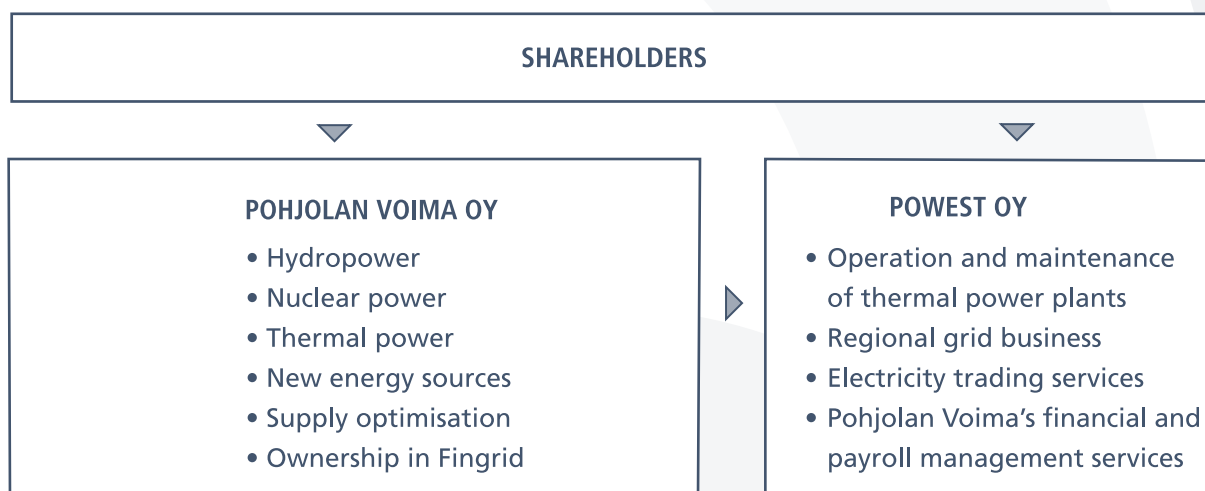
SHAREHOLDERS

POHJOLAN VOIMA OY

• Hydropower
• Nuclear power
• Thermal power
• New energy sources
• Supply optimisation
• Ownership in Fingrid

POWEST OY

• Operation and maintenance of thermal power plants
• Regional grid business
• Electricity trading services
• Pohjolan Voima's financial and payroll management services